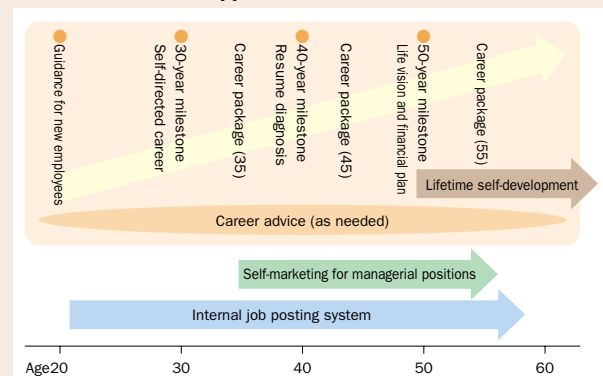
Guidance for new employees

30-year milestone
Self-directed career

Career package (35)

40-year milestone
Resume diagnosis

Career package (45)

50-year milestone
Life vision and financial plan

Career package (55)

Lifetime self-development

Career advice (as needed)

Self-marketing for managerial positions

Internal job posting system

Age20 30 40 50 60